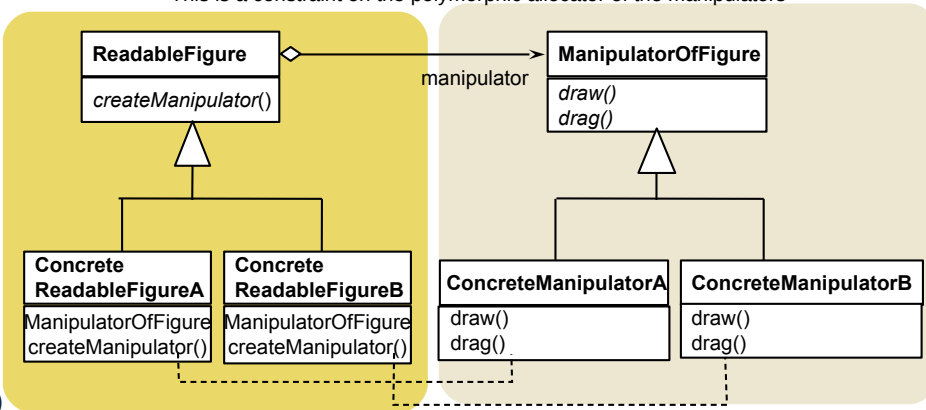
This is a constraint on the polymorphic allocator of the manipulators

ReadableFigure

createManipulator()

manipulator

ManipulatorOfFigure

draw()
drag()

Concrete ReadableFigureA

ManipulatorOfFigure createManipulator()

Concrete ReadableFigureB

ManipulatorOfFigure createManipulator()

ConcreteManipulatorA

draw()
drag()

ConcreteManipulatorB

draw()
drag()